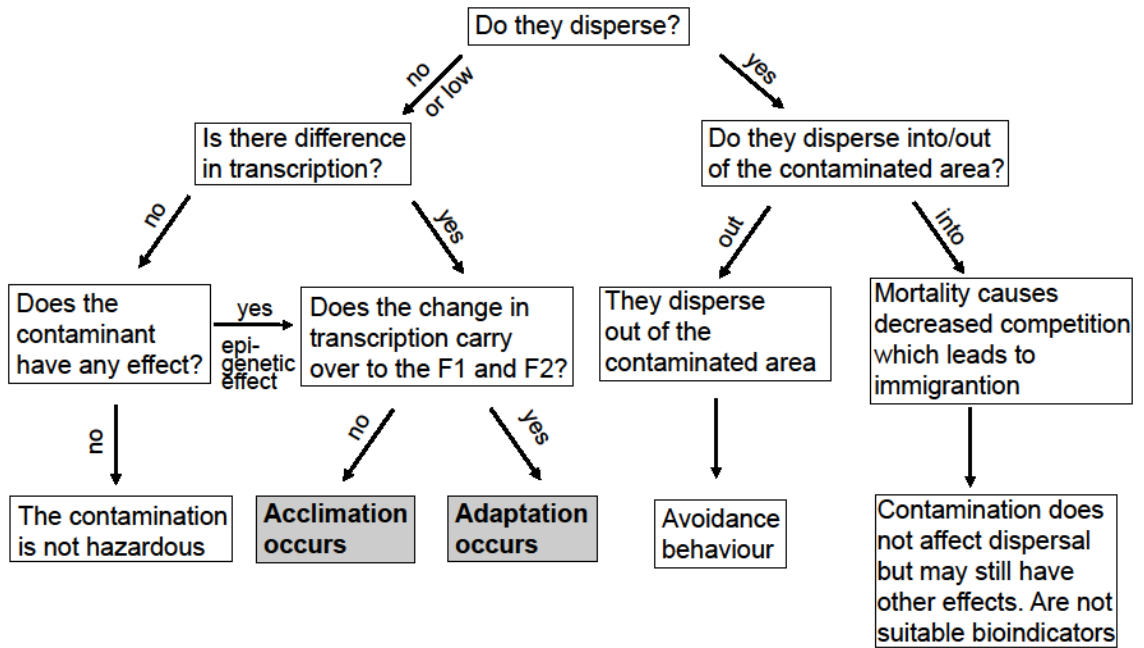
Do they disperse?

no or low

yes

Is there difference in transcription?

Do they disperse into/out of the contaminated area?

no

yes

out

into

Does the contaminant have any effect?

yes

epigenetic effect

Does the change in transcription carry over to the F1 and F2?

They disperse out of the contaminated area

Mortality causes decreased competition which leads to immigrantion

no

no

yes

The contamination is not hazardous

**Acclimation occurs**

**Adaptation occurs**

Avoidance behaviour

Contamination does not affect dispersal but may still have other effects. Are not suitable bioindicators